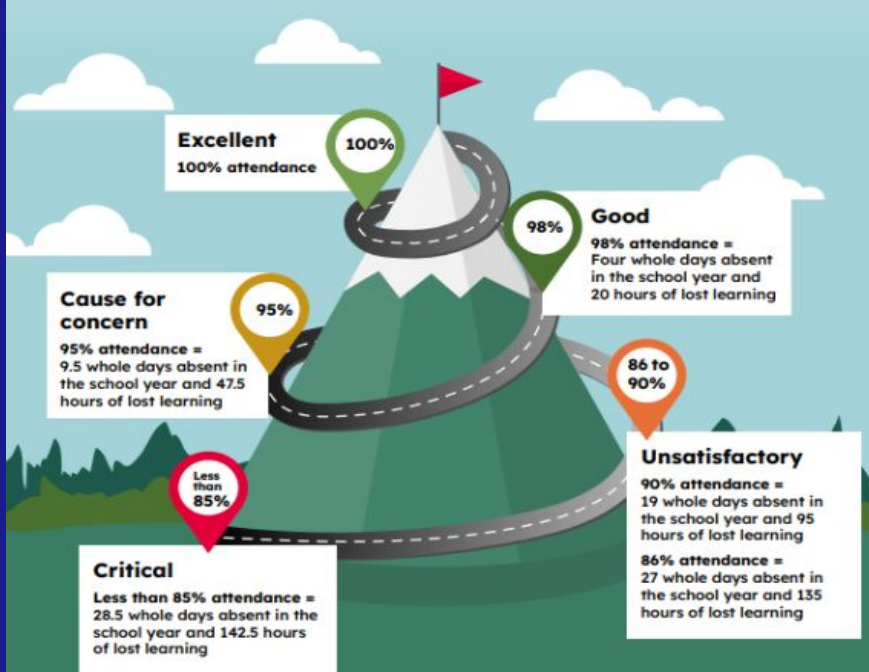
Excellent
100% attendance

100%

98%

Good
98% attendance = Four whole days absent in the school year and 20 hours of lost learning

Cause for concern
95% attendance = 9.5 whole days absent in the school year and 47.5 hours of lost learning

95%

86 to 90%

Unsatisfactory
90% attendance = 19 whole days absent in the school year and 95 hours of lost learning

86% attendance = 27 whole days absent in the school year and 135 hours of lost learning

Less than 85%

Critical
Less than 85% attendance = 28.5 whole days absent in the school year and 142.5 hours of lost learning